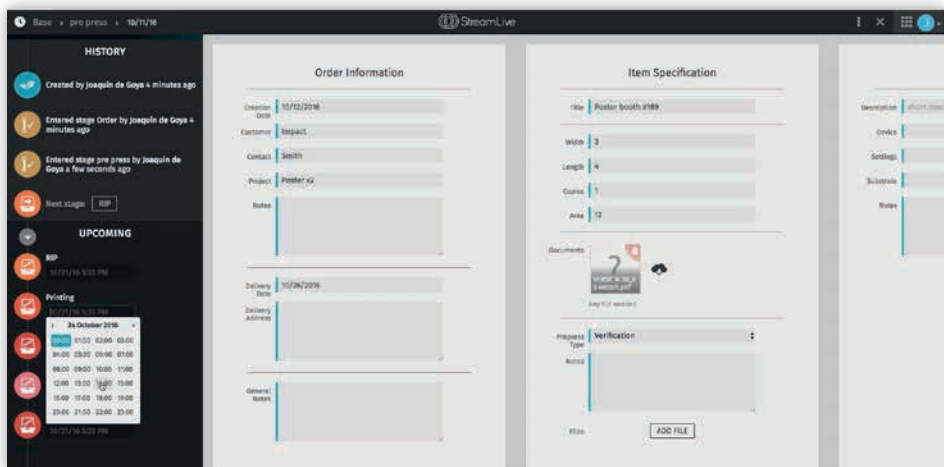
Base › pre press › 10/11/16

StreamLive

HISTORY

Created by Joaquin de Goya 4 minutes ago

Entered stage Order by Joaquin de Goya 4 minutes ago

Entered stage pre press by Joaquin de Goya a few seconds ago

Next stage: RIP

UPCOMING

RIP
10/21/16 5:33 PM

Printing
10/21/16 5:33 PM

‹ 24 October 2016 ›

| 00:00 | 01:00 | 02:00 | 03:00 |
|---|---|---|---|
| 04:00 | 05:00 | 06:00 | 07:00 |
| 08:00 | 09:00 | 10:00 | 11:00 |
| 12:00 | 13:00 | 14:00 | 15:00 |
| 16:00 | 17:00 | 18:00 | 19:00 |
| 20:00 | 21:00 | 22:00 | 23:00 |

10/21/16 5:33 PM

Order Information

Creation Date 10/12/2016
Customer Impact
Contact Smith
Project Poster #2
Notes

Delivery Date 10/26/2016
Delivery Address

General Notes

Item Specification

Title Poster booth #189
Width 3
Length 4
Copies 1
Area 12

Documents
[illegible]

Prepress Type Verification
Notes

Files ADD FILE

Description
Device
Settings
Substrate
Notes